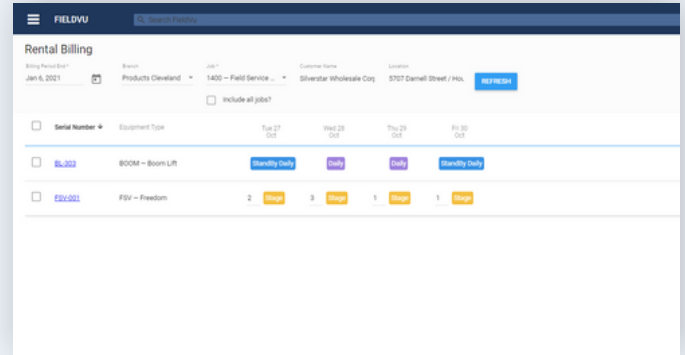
FIELDVU

Search FieldVu

Rental Billing

Billing Period End *
Jan 6, 2021

Branch
Products Cleveland

Job *
1400 — Field Service ...

Customer Name
Silverstar Wholesale Corp

Location
5707 Darnell Street / Hou

REFRESH

Include all jobs?

| | Serial Number | Equipment Type | Tue 27 Oct | Wed 28 Oct | Thu 29 Oct | Fri 30 Oct |
|---|---|---|---|---|---|---|
| | BL-203 | BOOM — Boom Lift | Standby Daily | Daily | Daily | Standby Daily |
| | FSV-001 | FSV — Freedom | 2 Stage | 3 Stage | 1 Stage | 1 Stage |